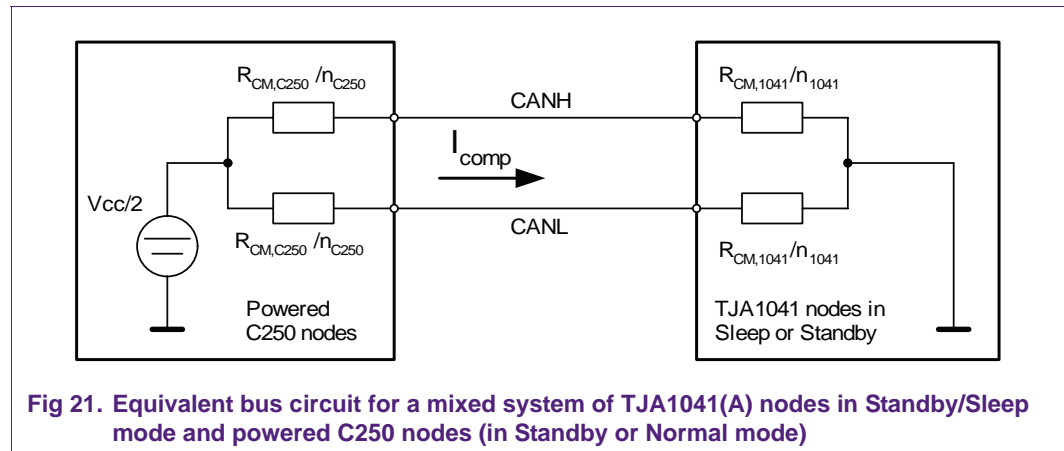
$R_{CM,C250}/n_{C250}$

CANH

$R_{CM,1041}/n_{1041}$

$I_{comp}$

Vcc/2

$R_{CM,C250}/n_{C250}$

CANL

$R_{CM,1041}/n_{1041}$

Powered C250 nodes

TJA1041 nodes in Sleep or Standby

**Fig 21. Equivalent bus circuit for a mixed system of TJA1041(A) nodes in Standby/Sleep mode and powered C250 nodes (in Standby or Normal mode)**